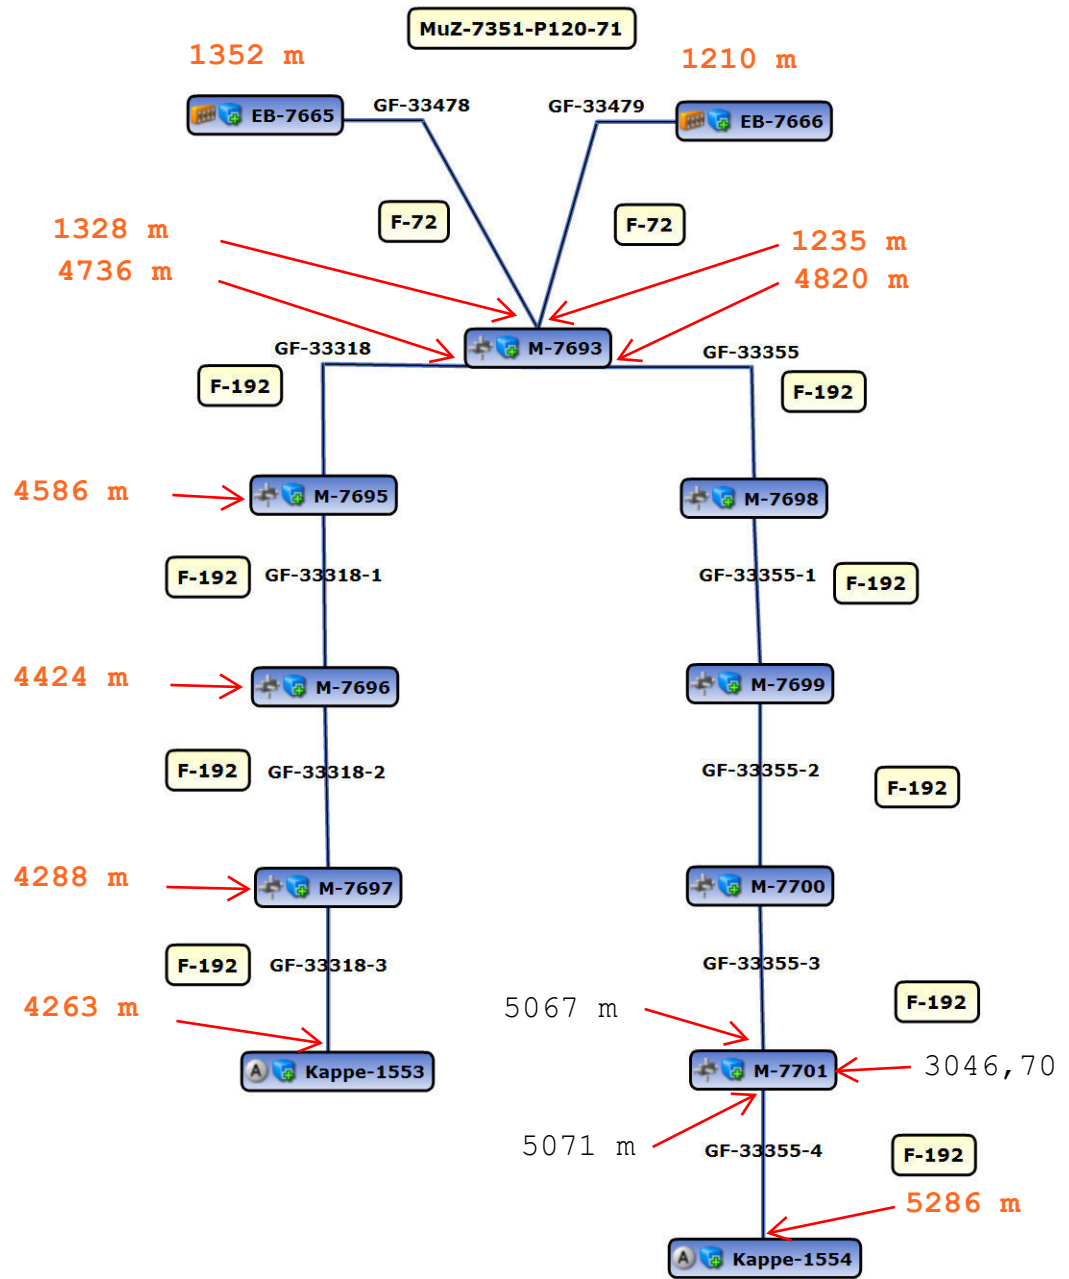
MuZ-7351-P120-71

1352 m

1210 m

EB-7665

GF-33478

GF-33479

EB-7666

F-72

F-72

1328 m
4736 m

1235 m
4820 m

GF-33318

M-7693

GF-33355

F-192

F-192

4586 m

M-7695

M-7698

F-192

GF-33318-1

GF-33355-1

F-192

4424 m

M-7696

M-7699

F-192

GF-33318-2

GF-33355-2

F-192

4288 m

M-7697

M-7700

F-192

GF-33318-3

GF-33355-3

F-192

4263 m

5067 m

Kappe-1553

M-7701

3046,70

5071 m

GF-33355-4

F-192

5286 m

Kappe-1554